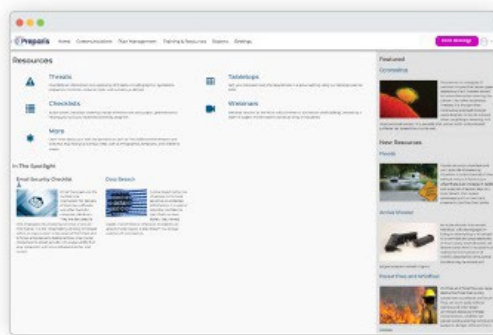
Preparis Home Communications Plan Management Training & Resources Reports Settings

Invite Anything

Resources

Threats

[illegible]

Checklists

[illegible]

More

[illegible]

Tabletops

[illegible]

Webinars

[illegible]

In The Spotlight

Email Security Checklist

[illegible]

Data Breach

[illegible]

Featured

Coronavirus

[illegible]

New Resources

Floods

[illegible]

Active Shooter

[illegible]

Forest Fires and Wildfires

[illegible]